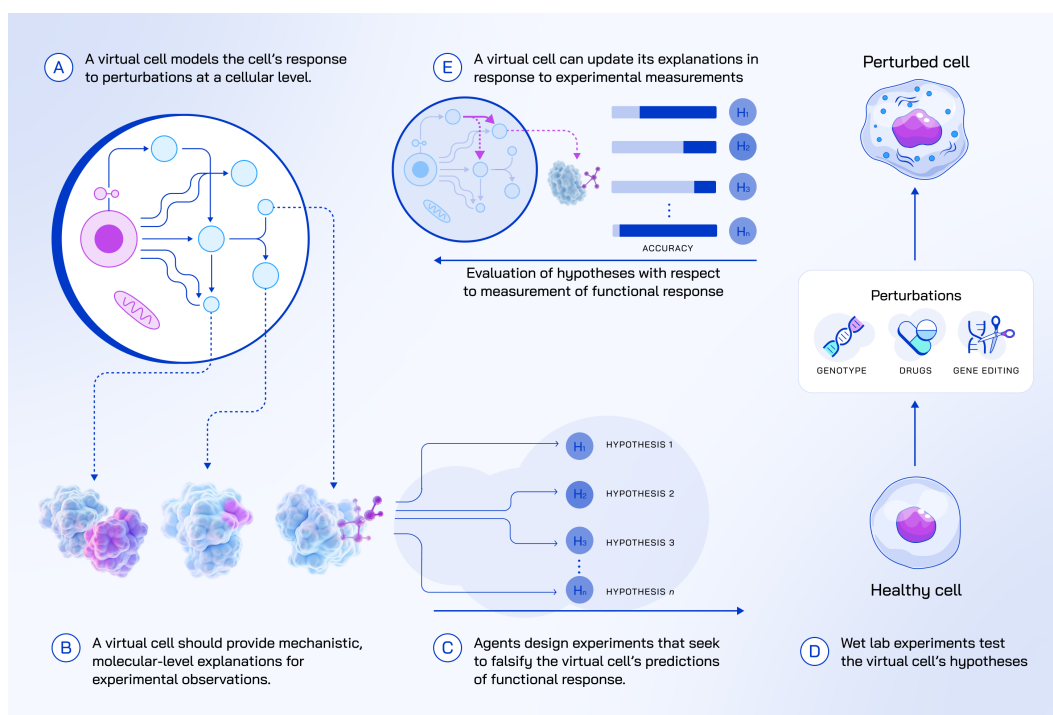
A A virtual cell models the cell's response to perturbations at a cellular level.

E A virtual cell can update its explanations in response to experimental measurements

$H_1$

$H_2$

$H_3$

⋮

$H_n$

ACCURACY

Evaluation of hypotheses with respect to measurement of functional response

Perturbed cell

Perturbations

GENOTYPE

DRUGS

GENE EDITING

$H_1$ HYPOTHESIS 1

$H_2$ HYPOTHESIS 2

$H_3$ HYPOTHESIS 3

⋮

$H_n$ HYPOTHESIS $n$

Healthy cell

B A virtual cell should provide mechanistic, molecular-level explanations for experimental observations.

C Agents design experiments that seek to falsify the virtual cell's predictions of functional response.

D Wet lab experiments test the virtual cell's hypotheses